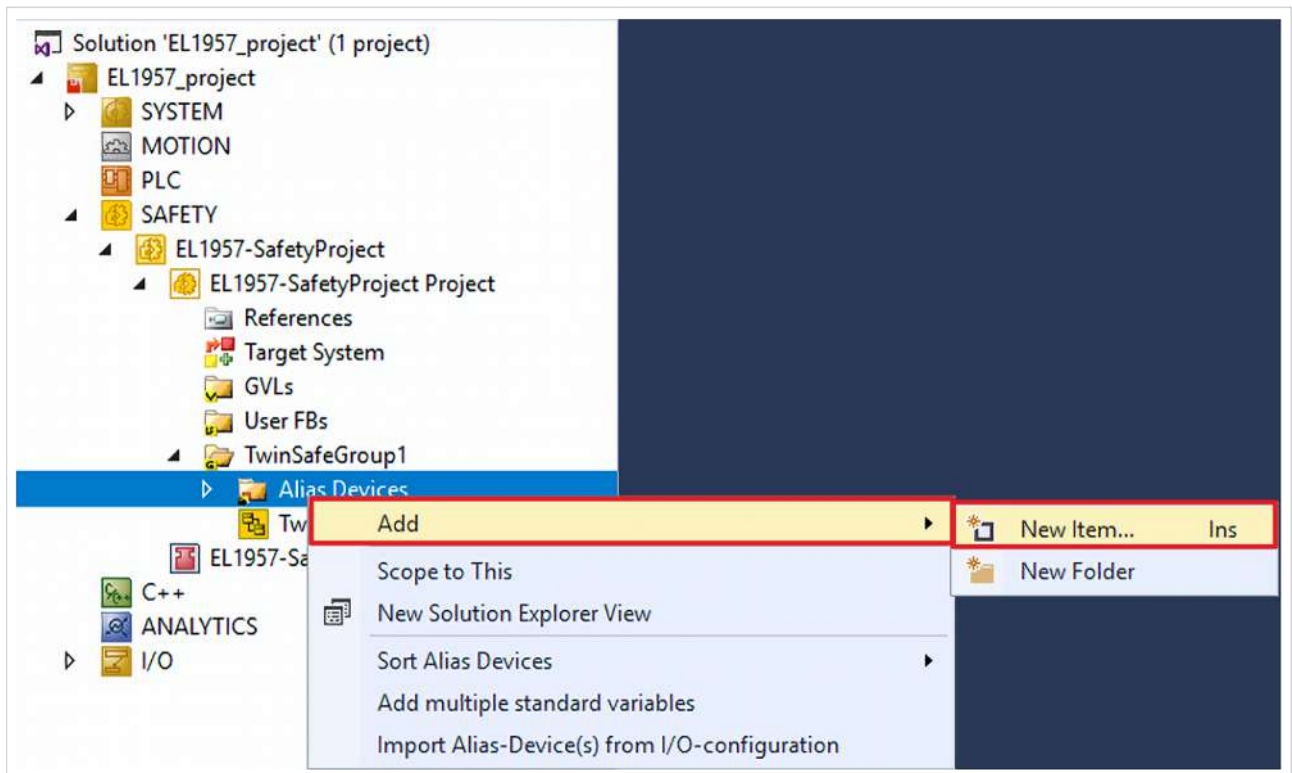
Solution 'EL1957_project' (1 project)
EL1957_project
SYSTEM
MOTION
PLC
SAFETY
EL1957-SafetyProject
EL1957-SafetyProject Project
References
Target System
GVLs
User FBs
TwinSafeGroup1
Alias Devices
Tw
EL1957-Sa
C++
ANALYTICS
I/O

Add
Scope to This
New Solution Explorer View
Sort Alias Devices
Add multiple standard variables
Import Alias-Device(s) from I/O-configuration

New Item... Ins
New Folder